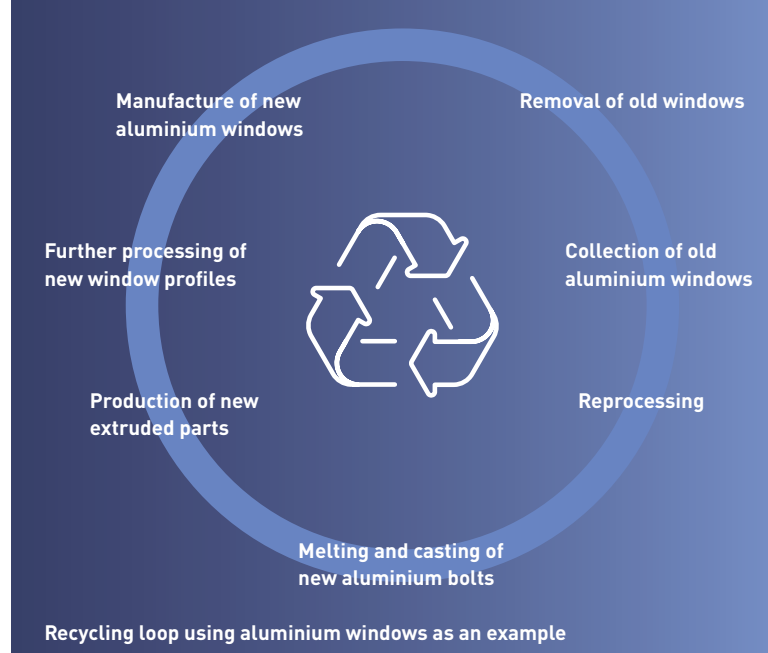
Removal of old windows

Collection of old aluminium windows

Reprocessing

Melting and casting of new aluminium bolts

Production of new extruded parts

Further processing of new window profiles

Manufacture of new aluminium windows

Recycling loop using aluminium windows as an example